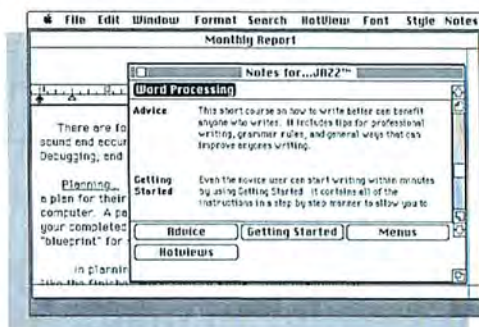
File Edit Window Format Search HotView Font Style Notes

Monthly Report

Notes for...JAZZ™

Word Processing

Advice
This short course on how to write better can benefit anyone who writes. It includes tips for professional writing, grammar rules, and general ways that can improve anyones writing.

Getting Started
Even the novice user can start writing within minutes by using Getting Started. It contains all of the instructions in a step by step manner to allow you to

Advice
Getting Started
Menus
Hotviews

There are fo
sound and accur
Debugging, and

Planning...
a plan for their
computer. A pe
your completed
"blueprint" for

In plannir
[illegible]